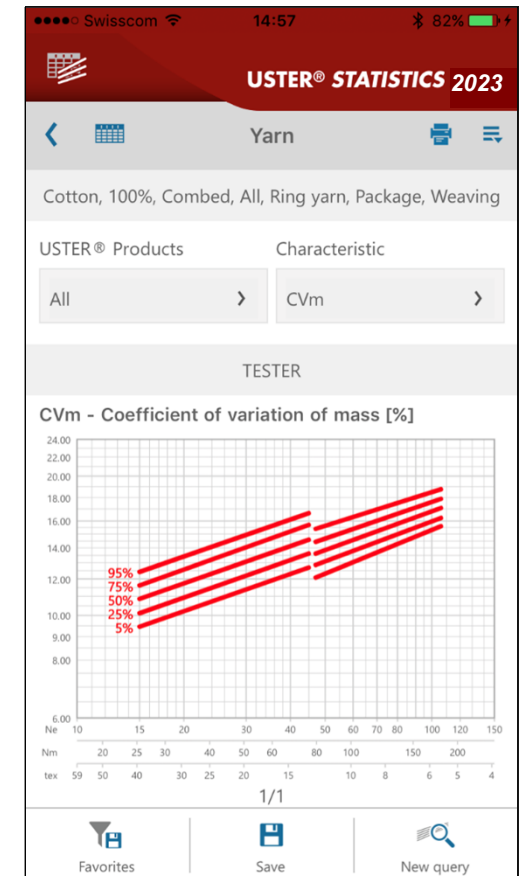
●●●●○ Swisscom 14:57 82%

USTER® STATISTICS 2023

Yarn

Cotton, 100%, Combed, All, Ring yarn, Package, Weaving

USTER® Products
All

Characteristic
CVm

TESTER

CVm - Coefficient of variation of mass [%]

24.00
22.00
20.00
18.00
16.00
14.00
12.00
10.00
9.00
8.00
6.00

95%
75%
50%
25%
5%

Ne 10 15 20 30 40 50 60 70 80 100 120 150
Nm 20 25 30 40 50 60 80 100 150 200
tex 59 50 40 30 25 20 15 10 8 6 5 4

1/1

Favorites
Save
New query